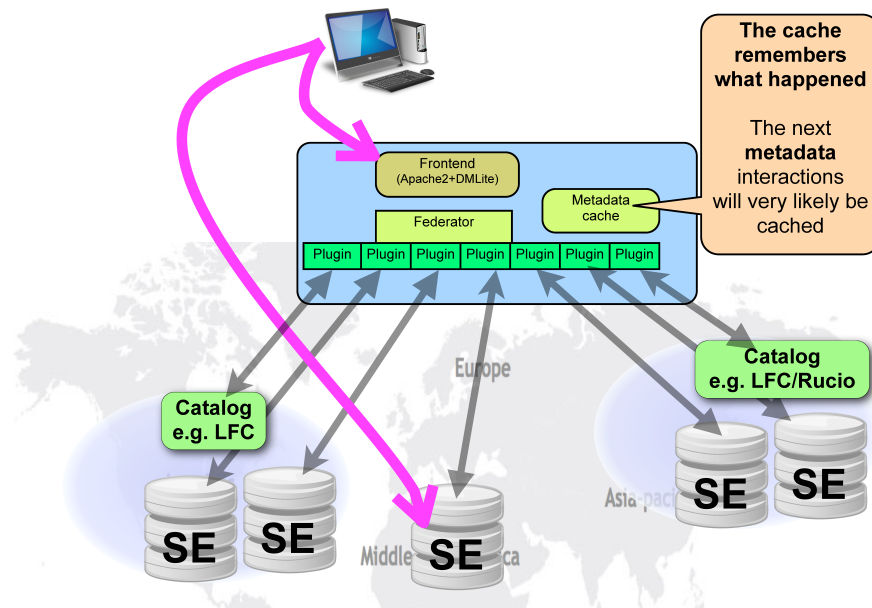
**The cache remembers what happened**

The next **metadata** interactions will very likely be cached

Frontend
(Apache2+DMLite)

Metadata cache

Federator

| Plugin | Plugin | Plugin | Plugin | Plugin | Plugin | Plugin |
|---|---|---|---|---|---|---|

Europe

Catalog
e.g. LFC/Rucio

Catalog
e.g. LFC

Asia-pac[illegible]

Middle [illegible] ca

SE

SE

SE

SE

SE